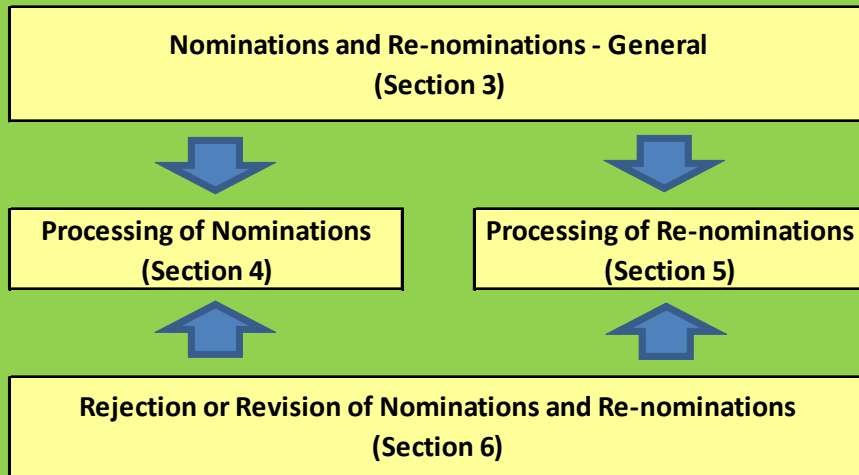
Nominations and Re-nominations - General
(Section 3)

Processing of Nominations
(Section 4)

Processing of Re-nominations
(Section 5)

Rejection or Revision of Nominations and Re-nominations
(Section 6)